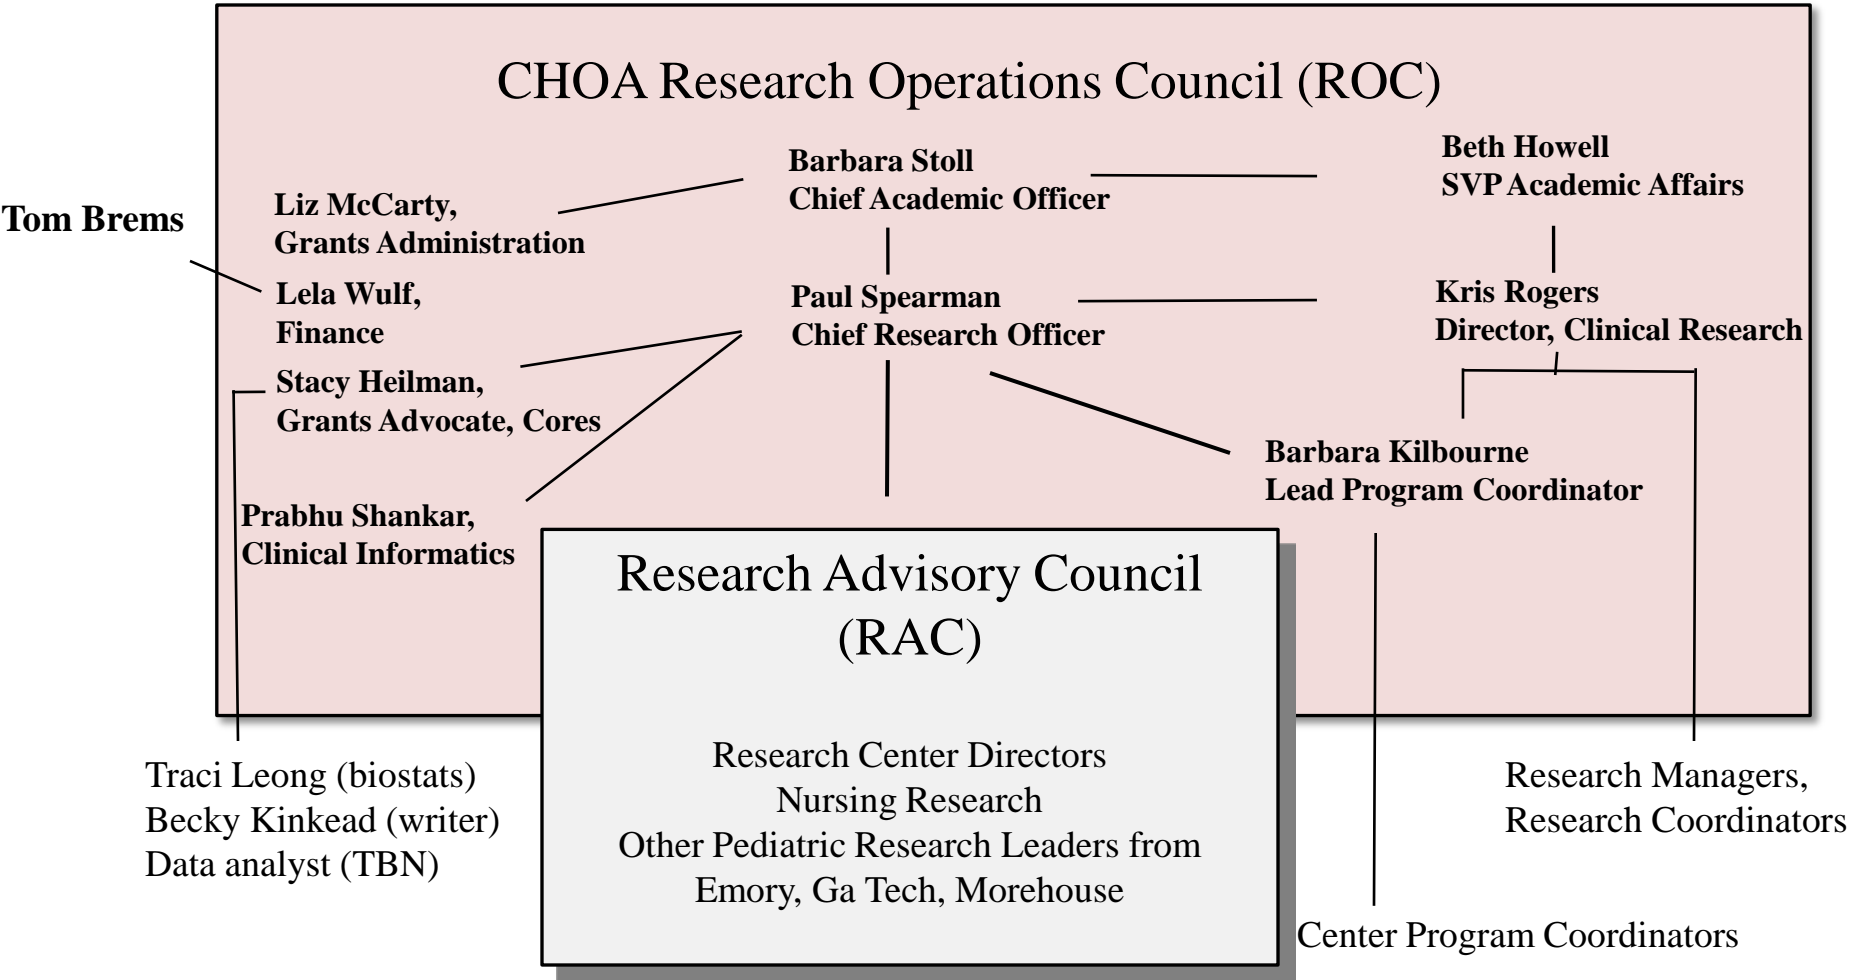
CHOA Research Operations Council (ROC)

Barbara Stoll
Chief Academic Officer

Beth Howell
SVP Academic Affairs

Tom Brems

Liz McCarty,
Grants Administration

Lela Wulf,
Finance

Paul Spearman
Chief Research Officer

Kris Rogers
Director, Clinical Research

Stacy Heilman,
Grants Advocate, Cores

Barbara Kilbourne
Lead Program Coordinator

Prabhu Shankar,
Clinical Informatics

Research Advisory Council (RAC)

Research Center Directors
Nursing Research
Other Pediatric Research Leaders from Emory, Ga Tech, Morehouse

Traci Leong (biostats)
Becky Kinkead (writer)
Data analyst (TBN)

Research Managers,
Research Coordinators

Center Program Coordinators